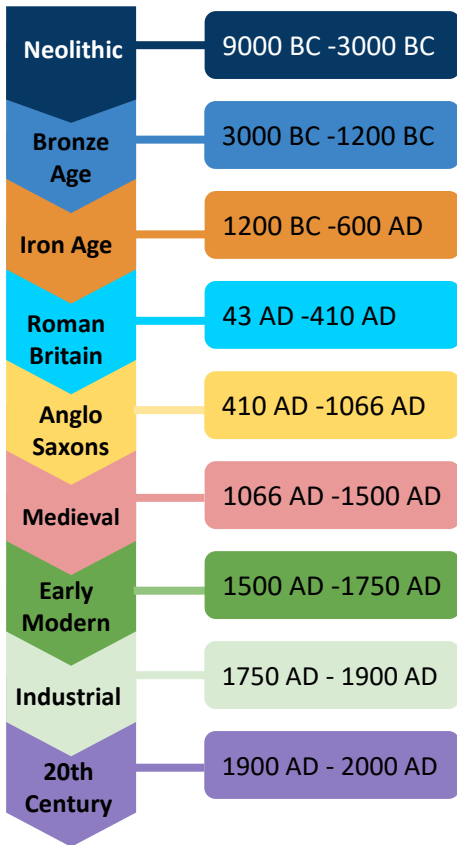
Neolithic
9000 BC -3000 BC

Bronze Age
3000 BC -1200 BC

Iron Age
1200 BC -600 AD

Roman Britain
43 AD -410 AD

Anglo Saxons
410 AD -1066 AD

Medieval
1066 AD -1500 AD

Early Modern
1500 AD -1750 AD

Industrial
1750 AD - 1900 AD

20th Century
1900 AD - 2000 AD